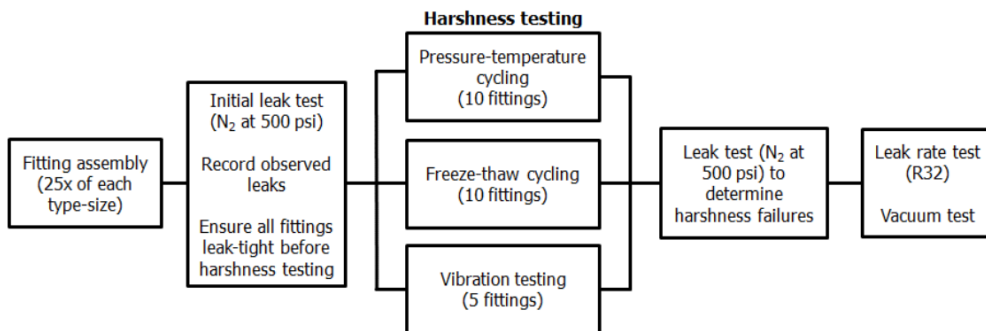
Harshness testing

Fitting assembly (25x of each type-size)

Initial leak test ($N_2$ at 500 psi)

Record observed leaks

Ensure all fittings leak-tight before harshness testing

Pressure-temperature cycling (10 fittings)

Freeze-thaw cycling (10 fittings)

Vibration testing (5 fittings)

Leak test ($N_2$ at 500 psi) to determine harshness failures

Leak rate test (R32)

Vacuum test